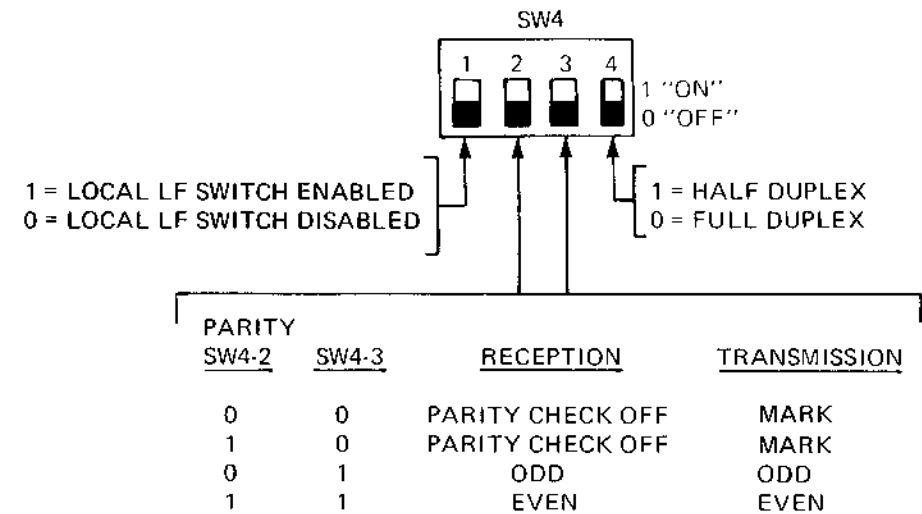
SW4

1 2 3 4

1 "ON"
0 "OFF"

1 = LOCAL LF SWITCH ENABLED
0 = LOCAL LF SWITCH DISABLED

1 = HALF DUPLEX
0 = FULL DUPLEX

PARITY

| SW4-2 | SW4-3 | RECEPTION | TRANSMISSION |
|---|---|---|---|
| 0 | 0 | PARITY CHECK OFF | MARK |
| 1 | 0 | PARITY CHECK OFF | MARK |
| 0 | 1 | ODD | ODD |
| 1 | 1 | EVEN | EVEN |